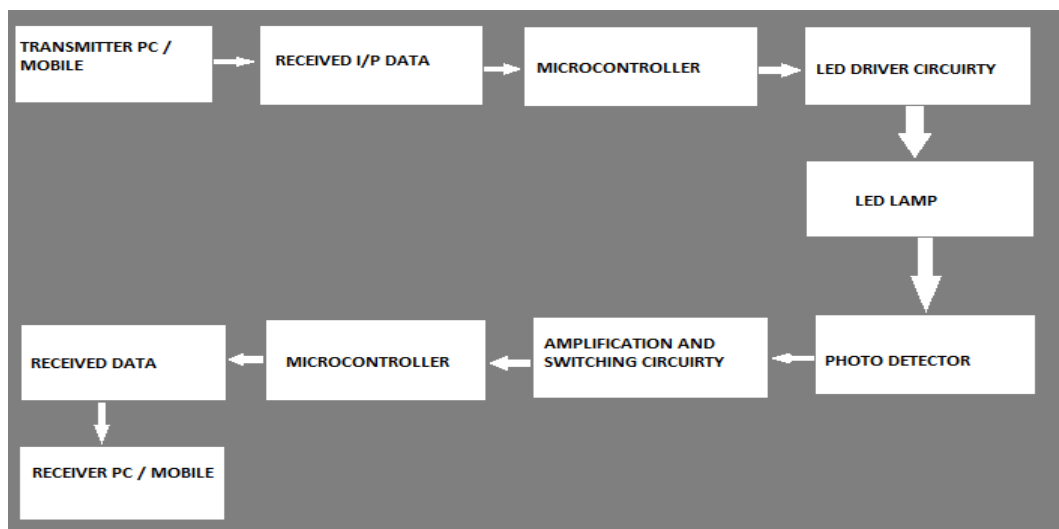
TRANSMITTER PC / MOBILE

RECEIVED I/P DATA

MICROCONTROLLER

LED DRIVER CIRCUIRTY

LED LAMP

PHOTO DETECTOR

AMPLIFICATION AND SWITCHING CIRCUIRTY

MICROCONTROLLER

RECEIVED DATA

RECEIVER PC / MOBILE